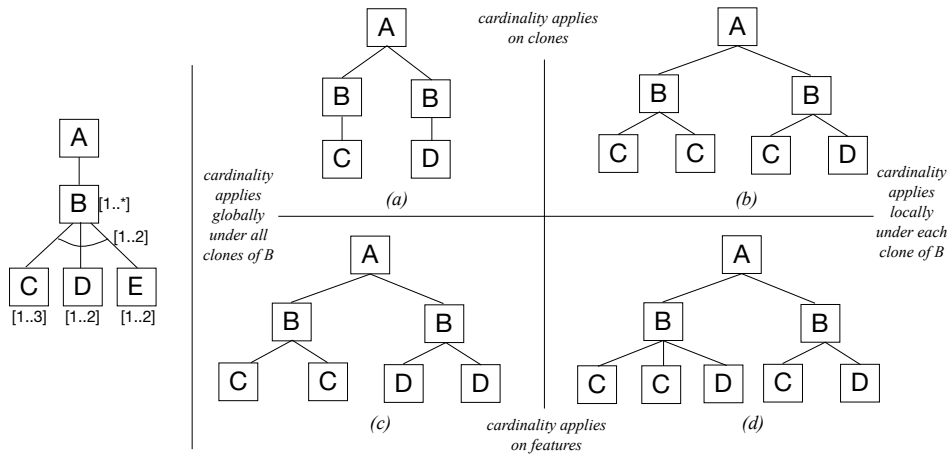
A

B [1..*]

[1..2]

C D E

[1..3] [1..2] [1..2]

cardinality applies on clones

A

B B

C D

(a)

A

B B

C C C D

(b)

cardinality applies globally under all clones of B

cardinality applies locally under each clone of B

A

B B

C C D D

(c)

A

B B

C C D C D

(d)

cardinality applies on features